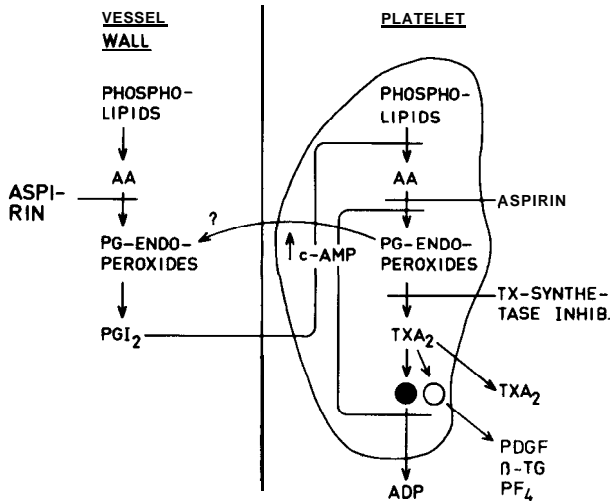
VESSEL WALL

PHOSPHOLIPIDS

AA

ASPIRIN

PG-ENDOPEROXIDES

$PGI_2$

?

PLATELET

PHOSPHOLIPIDS

AA

ASPIRIN

$\uparrow$ c-AMP

PG-ENDOPEROXIDES

TX-SYNTHETASE INHIB.

$TXA_2$

$TXA_2$

PDGF
β-TG
$PF_4$

ADP